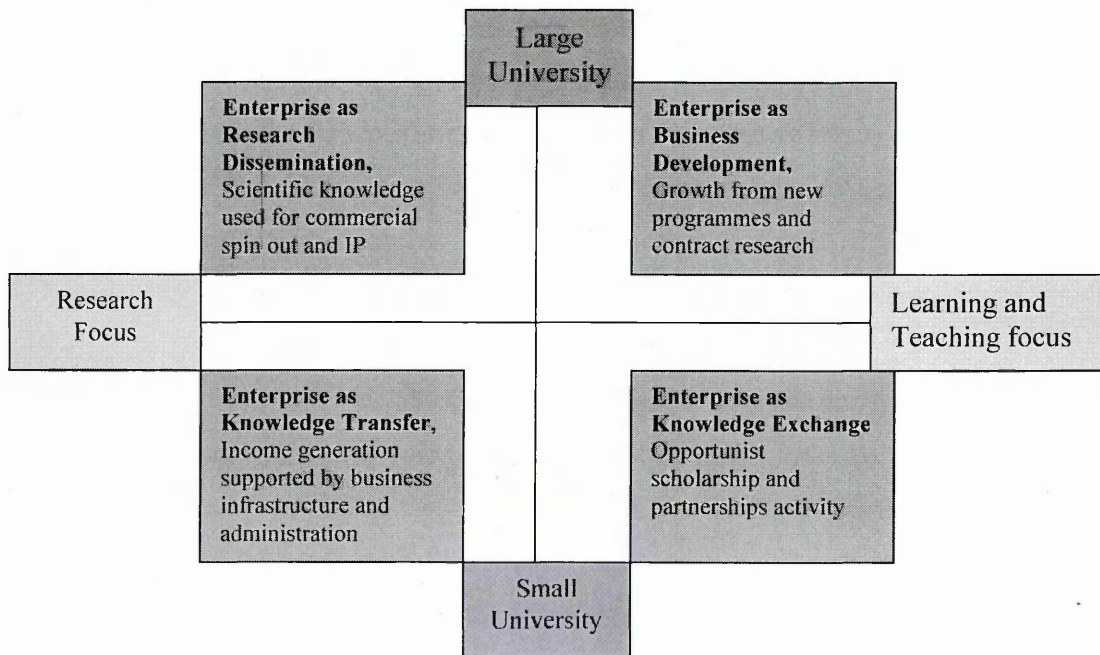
Large University

Enterprise as Research Dissemination, Scientific knowledge used for commercial spin out and IP

Enterprise as Business Development, Growth from new programmes and contract research

Research Focus

Learning and Teaching focus

Enterprise as Knowledge Transfer, Income generation supported by business infrastructure and administration

Enterprise as Knowledge Exchange Opportunist scholarship and partnerships activity

Small University